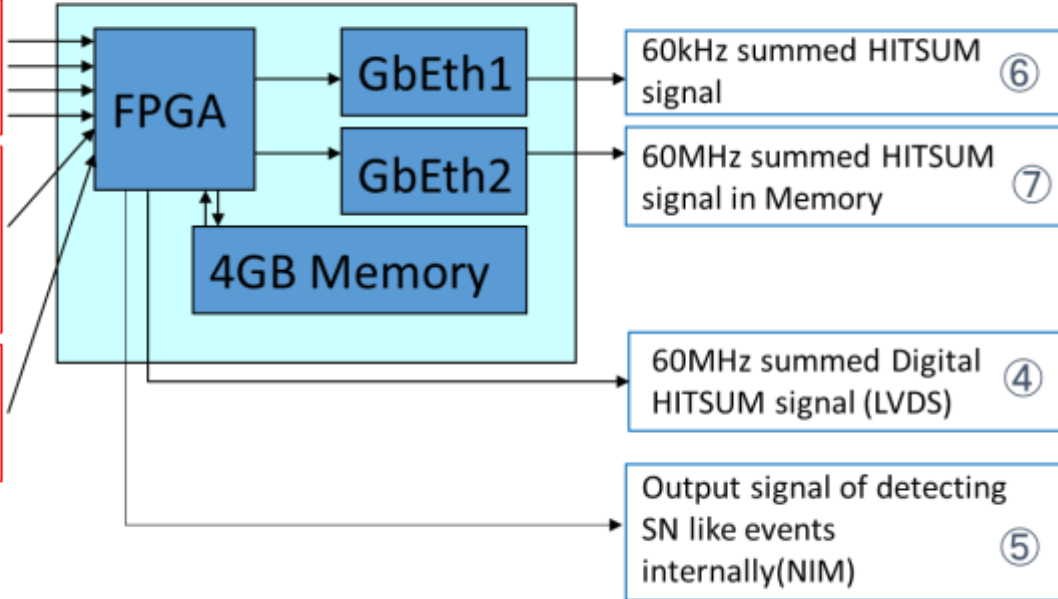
FPGA

GbEth1

GbEth2

4GB Memory

60kHz summed HITSUM signal ⑥

60MHz summed HITSUM signal in Memory ⑦

60MHz summed Digital HITSUM signal (LVDS) ④

Output signal of detecting SN like events internally(NIM) ⑤